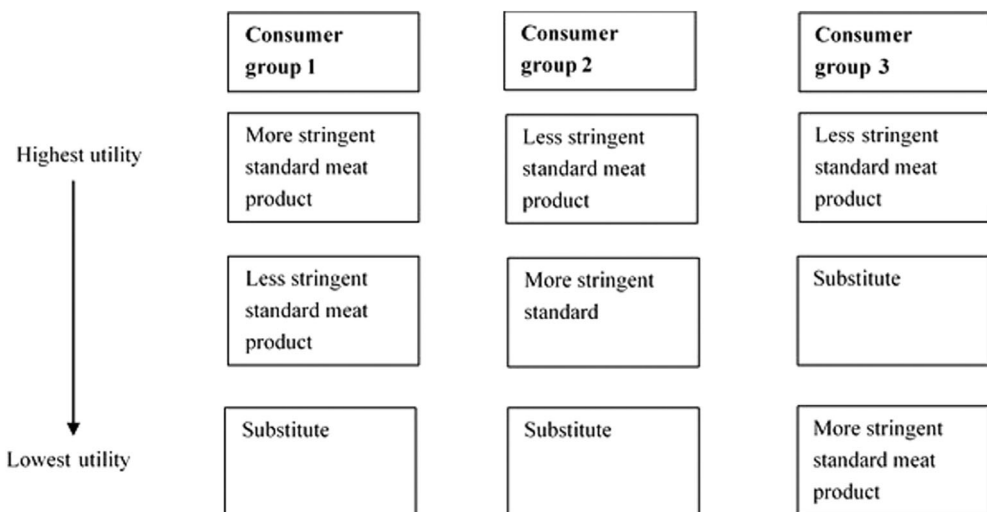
| | Consumer group 1 | Consumer group 2 | Consumer group 3 |
|---|---|---|---|
| Highest utility | More stringent standard meat product | Less stringent standard meat product | Less stringent standard meat product |
| | Less stringent standard meat product | More stringent standard | Substitute |
| Lowest utility | Substitute | Substitute | More stringent standard meat product |